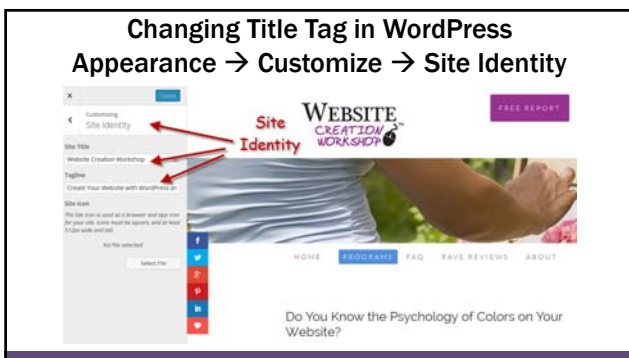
Changing Title Tag in WordPress
Appearance → Customize → Site Identity

×
Saved

Customizing
Site Identity

Site Identity

Site Title
Website Creation Workshop

Tagline
Create Your Website with WordPress an

Site Icon
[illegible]

No file selected

Select File

WEBSITE
CREATION
WORKSHOP

FREE REPORT

HOME PROGRAMS FAQ RAVE REVIEWS ABOUT

Do You Know the Psychology of Colors on Your Website?